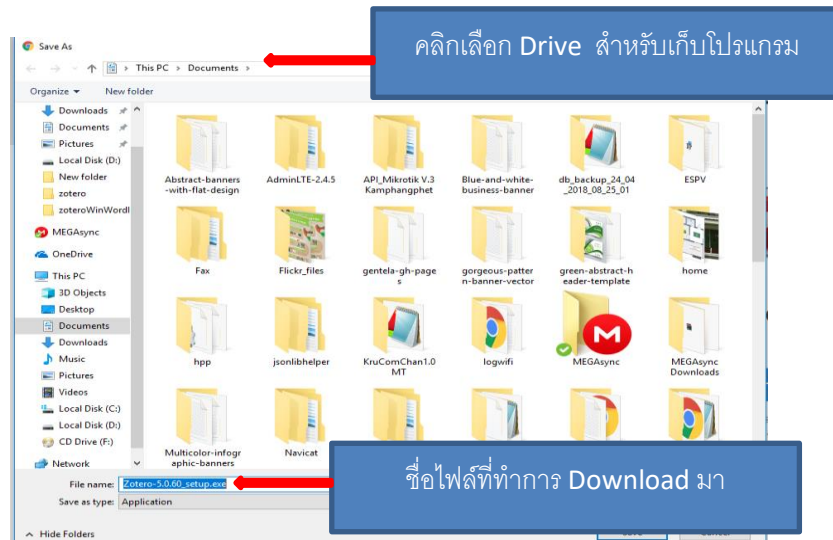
Save As

คลิกเลือก Drive สำหรับเก็บโปรแกรม

This PC > Documents

Organize ▾ New folder

Downloads
Documents
Pictures
Local Disk (D:)
New folder
zotero
zoteroWinWordl
MEGAsync
OneDrive
This PC
3D Objects
Desktop
Documents
Downloads
Music
Pictures
Videos
Local Disk (C:)
Local Disk (D:)
CD Drive (F:)
Network

Abstract-banners-with-flat-design
AdminLTE-2.4.5
API_Mikrotik V.3 Kamphangphet
Blue-and-white-business-banner
db_backup_24_04_2018_08_25_01
ESPV
Fax
Flickr_files
gentela-gh-pages
gorgeous-pattern-banner-vector
green-abstract-header-template
home
hpp
jsonlibhelper
KruComChan1.0MT
logwifi
MEGAsync
MEGAsync Downloads
Multicolor-infographic-banners
Navicat

ชื่อไฟล์ที่ทำการ Download มา

File name: Zotero-5.0.60_setup.exe
Save as type: Application

Hide Folders